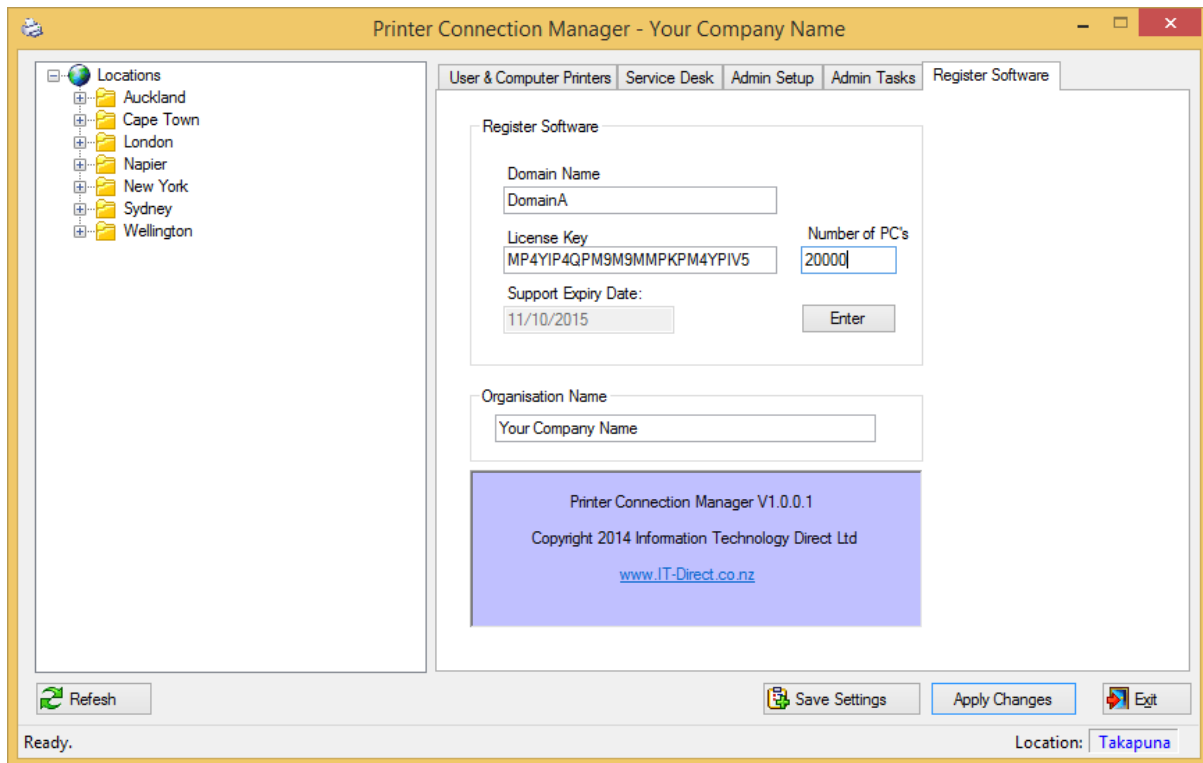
Printer Connection Manager - Your Company Name

Locations
Auckland
Cape Town
London
Napier
New York
Sydney
Wellington

User & Computer Printers | Service Desk | Admin Setup | Admin Tasks | Register Software

Register Software

Domain Name
DomainA

License Key
MP4YIP4QPM9M9MMPKPM4YPIV5

Number of PC's
20000

Support Expiry Date:
11/10/2015

Enter

Organisation Name
Your Company Name

Printer Connection Manager V1.0.0.1

Copyright 2014 Information Technology Direct Ltd

www.IT-Direct.co.nz

Refesh

Save Settings

Apply Changes

Exit

Ready.

Location: Takapuna